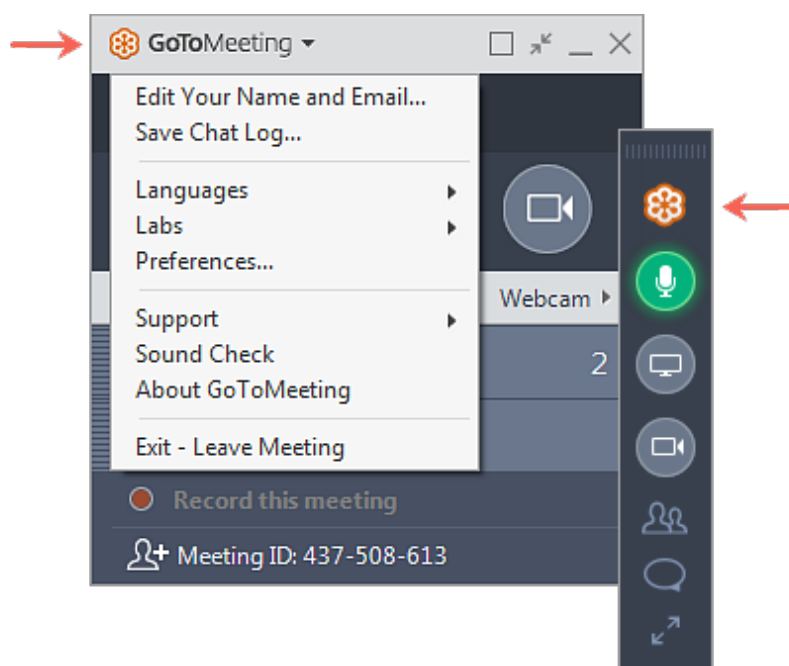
GoToMeeting

Edit Your Name and Email...
Save Chat Log...

Languages
Labs
Preferences...

Support
Sound Check
About GoToMeeting

Exit - Leave Meeting

Webcam

2

Record this meeting

Meeting ID: 437-508-613